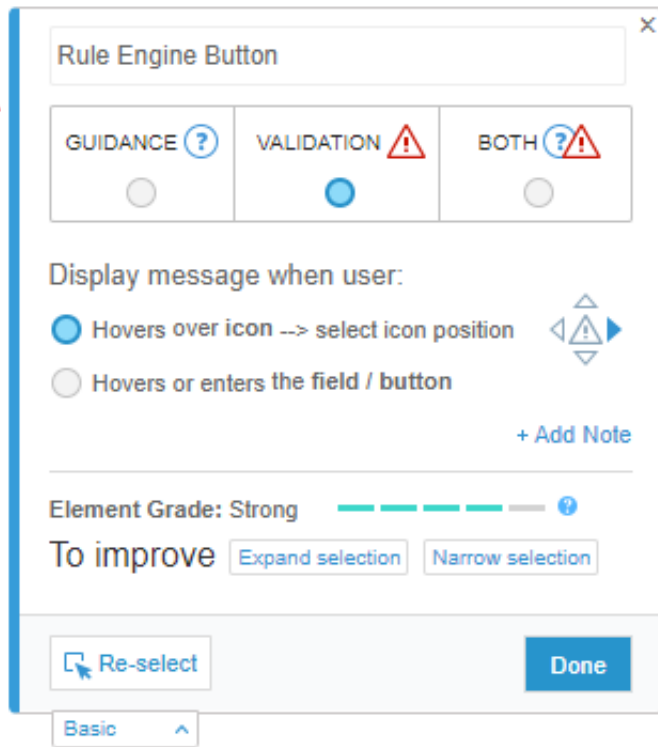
×

Rule Engine Button

GUIDANCE ?

VALIDATION

BOTH ?

Display message when user:

Hovers over icon --> select icon position

Hovers or enters the field / button

+ Add Note

Element Grade: Strong ?

To improve Expand selection Narrow selection

Re-select

Done

Basic